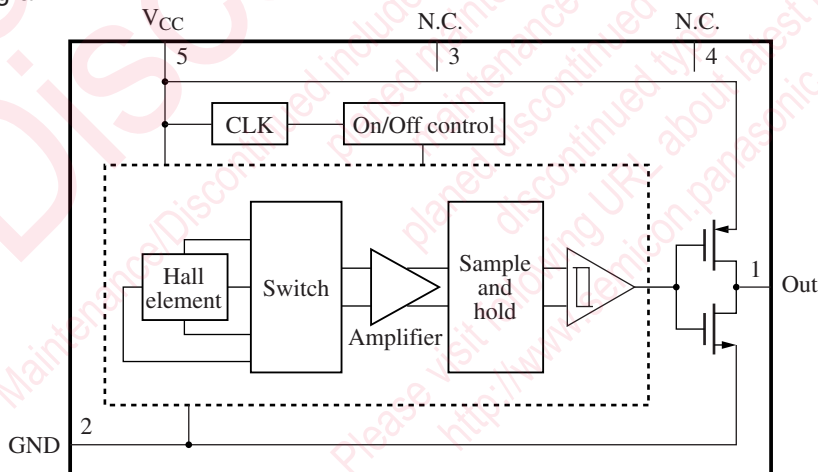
$V_{CC}$
5
N.C.
3
N.C.
4
CLK
On/Off control
Hall element
Switch
Amplifier
Sample and hold
1
Out
GND
2
Maintenance/Discontinued includes following four Product lifecycle stage. planed maintenance type, maintenance type, planed discontinued typed, discontinued type
Please visit following URL about latest information. http://www.semicon.panasonic.co.jp/en/